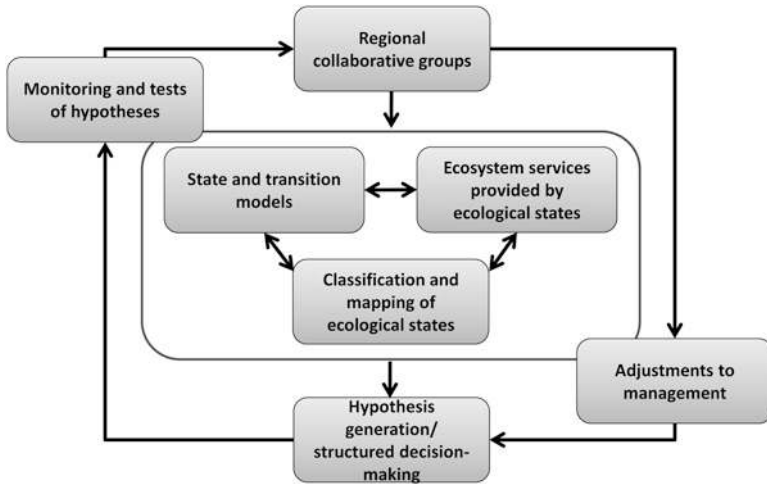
Regional collaborative groups

Monitoring and tests of hypotheses

State and transition models

Ecosystem services provided by ecological states

Classification and mapping of ecological states

Adjustments to management

Hypothesis generation/ structured decision-making